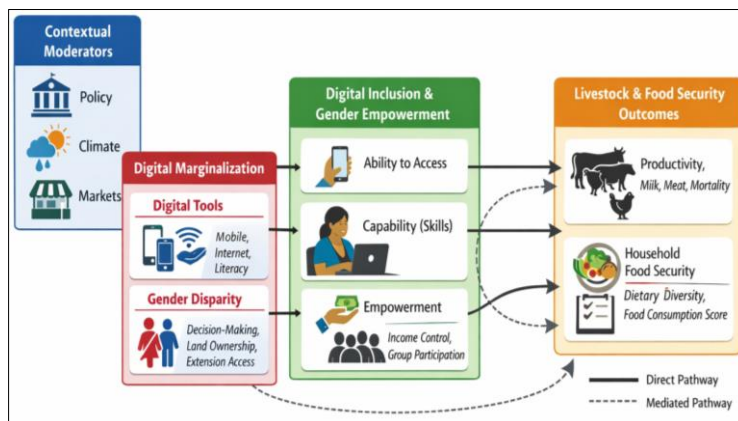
Contextual Moderators

Policy

Climate

Markets

Digital Marginalization

Digital Tools

Mobile, Internet, Literacy

Gender Disparity

Decision-Making, Land Ownership, Extension Access

Digital Inclusion & Gender Empowerment

Ability to Access

Capability (Skills)

Empowerment

Income Control, Group Participation

Livestock & Food Security Outcomes

Productivity, Milk, Meat, Mortality

Household Food Security

Dietary Diversity, Food Consumption Score

Direct Pathway

Mediated Pathway